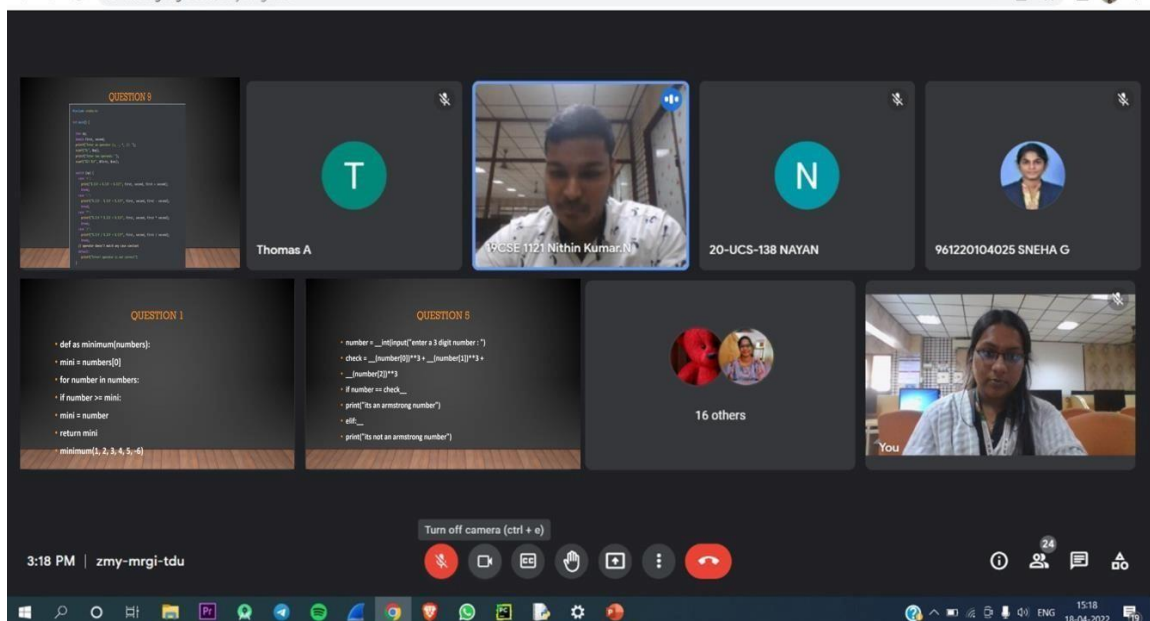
QUESTION 9

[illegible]

Thomas A

19CSE 1121 Nithin Kumar.N

20-UCS-138 NAYAN

961220104025 SNEHA G

QUESTION 1

def as minimum(numbers):
mini = numbers[0]
for number in numbers:
if number >= mini:
mini = number
return mini
minimum(1, 2, 3, 4, 5, -6)

QUESTION 5

number = __int(input("enter a 3 digit number : ")
check = __(number[0])**3 + __(number[1])**3 +
__(number[2])**3
if number == check__
print("its an armstrong number")
elif:__
print("its not an armstrong number")

16 others

You

Turn off camera (ctrl + e)

3:18 PM | zmy-mrgi-tdu

24

ENG 15:18 18-04-2022 19